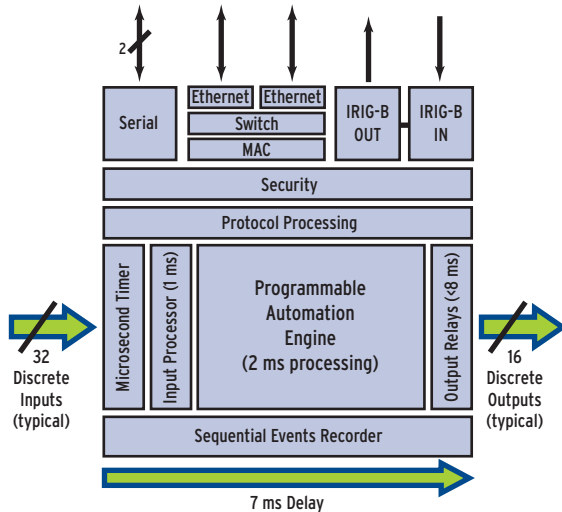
2

Serial

Ethernet

Ethernet

Switch

MAC

IRIG-B OUT

IRIG-B IN

Security

Protocol Processing

Microsecond Timer

Input Processor (1 ms)

Programmable Automation Engine (2 ms processing)

Output Relays (<8 ms)

32 Discrete Inputs (typical)

16 Discrete Outputs (typical)

Sequential Events Recorder

7 ms Delay